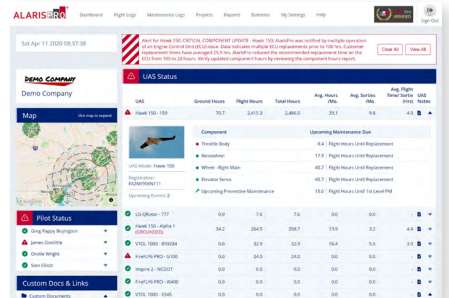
ALARISPRO Dashboard Flight Logs Maintenance Logs Projects Reports Batteries My Settings Help Sign Out

Sat Apr 11 2020 09:37:38

Alert for Hawk 150: CRITICAL COMPONENT UPDATE - Hawk 150: AlarisPro was notified by multiple operators of an Engine Control Unit (ECU) issue. Data indicates multiple ECU replacements prior to 100 hrs. Customer replacement times have averaged 25.5 hrs. AlarisPro has reduced the recommended replacement time on the ECU from 100 to 20 hours. Verify updated component hours by reviewing the component hours report.

Clear All View All

DEMO COMPANY
Demo Company

Map
Click map to expand

Pilot Status
Greg Pappy Boyington
James Doolittle
Orville Wright
Sam Elliott

Custom Docs & Links
Custom Documents

UAS Status

| UAS | Ground Hours | Flight Hours | Total Hours | Avg. Hours /Mo. | Avg. Sorties /Mo. | Avg. Flight Time/ Sortie (Hrs) | UAS Notes |
|---|---|---|---|---|---|---|---|
| Hawk 150 - 153 | 70.7 | 2,415.3 | 2,486.0 | 33.1 | 9.6 | 4.0 | |

UAS Model: Hawk 150
Registration: FA3NYP6NN11
Upcoming Events: 2

| Component | Upcoming Maintenance Due |
|---|---|
| Throttle Body | 9.4 Flight Hours Until Replacement |
| Nosewheel | 17.9 Flight Hours Until Replacement |
| Wheel - Right Main | 40.7 Flight Hours Until Replacement |
| Elevator Servo | 40.7 Flight Hours Until Replacement |
| Upcoming Preventive Maintenance | 15.0 Flight Hours Until 1st Level PM |

| UAS | Ground Hours | Flight Hours | Total Hours | Avg. Hours /Mo. | Avg. Sorties /Mo. | Avg. Flight Time/ Sortie (Hrs) | UAS Notes |
|---|---|---|---|---|---|---|---|
| LG-QRotor - 777 | 0.0 | 7.6 | 7.6 | 0.0 | 0.0 | 0.0 | |
| Hawk 150 - Alpha 1 (GROUNDED) | 34.2 | 264.5 | 298.7 | 13.6 | 3.2 | 4.4 | |
| VTOL 1000 - 895084 | 0.0 | 32.9 | 32.9 | 16.4 | 9.5 | 3.0 | |
| FireFLY6 PRO - G100 | 0.0 | 24.0 | 24.0 | 0.0 | 0.0 | 0.0 | |
| Inspire 2 - NCDOT | 0.0 | 0.0 | 0.0 | 0.0 | 0.0 | 0.0 | |
| FireFLY6 PRO - 6/5 | 0.0 | 14.9 | 14.9 | 0.0 | 0.0 | 0.0 | |
| VTOL 1000 - X345 | 0.0 | 0.0 | 0.0 | 0.0 | 0.0 | 0.0 | |